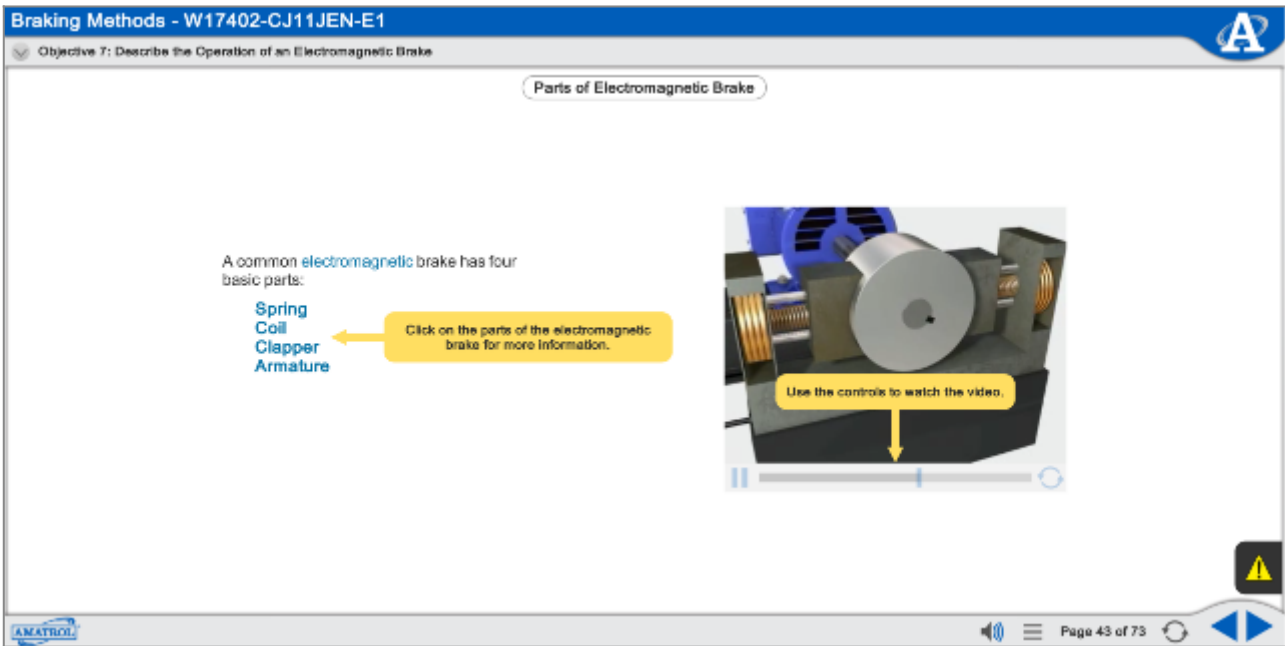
Braking Methods - W17402-CJ11JEN-E1

Objective 7: Describe the Operation of an Electromagnetic Brake

Parts of Electromagnetic Brake

A common electromagnetic brake has four basic parts:

Spring
Coil
Clapper
Armature

Click on the parts of the electromagnetic brake for more information.

Use the controls to watch the video.

AMATROL

Page 43 of 73